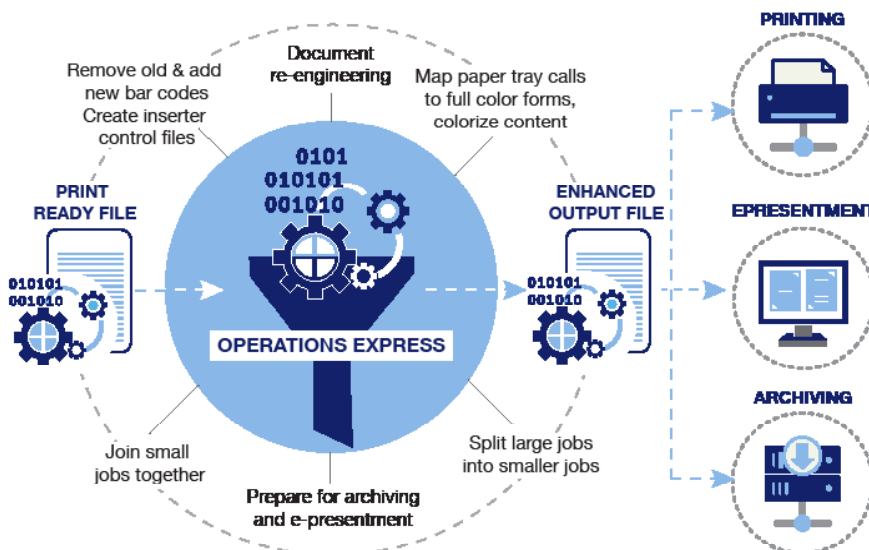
Remove old & add new bar codes
Create inserter control files

Document re-engineering

Map paper tray calls to full color forms, colorize content

PRINTING

PRINT READY FILE

0101
010101
001010

010101
001010

OPERATIONS EXPRESS

ENHANCED OUTPUT FILE

010101
001010

EPRESENTMENT

ARCHIVING

Join small jobs together

Split large jobs into smaller jobs

Prepare for archiving and e-presentment